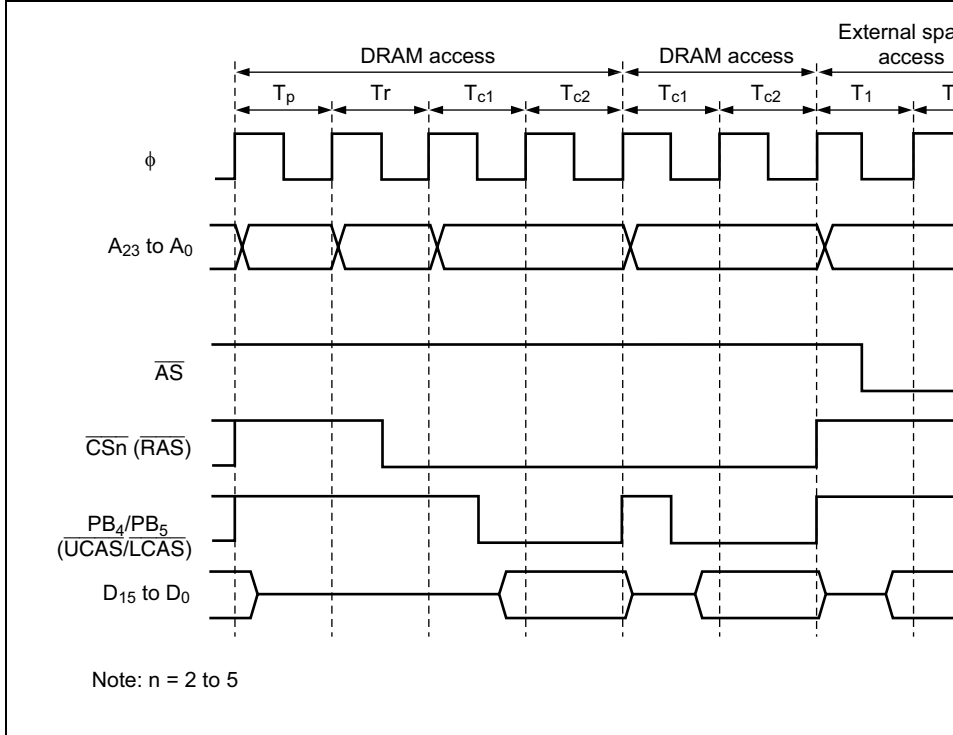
DRAM access
DRAM access
External spa
access
$T_p$
Tr
$T_{c1}$
$T_{c2}$
$T_{c1}$
$T_{c2}$
$T_1$
T

$\phi$

$A_{23}$ to $A_0$

$\overline{AS}$

$\overline{CSn}$ ($\overline{RAS}$)

$\overline{PB_4}/\overline{PB_5}$
($\overline{UCAS}/\overline{LCAS}$)

$D_{15}$ to $D_0$

Note: n = 2 to 5